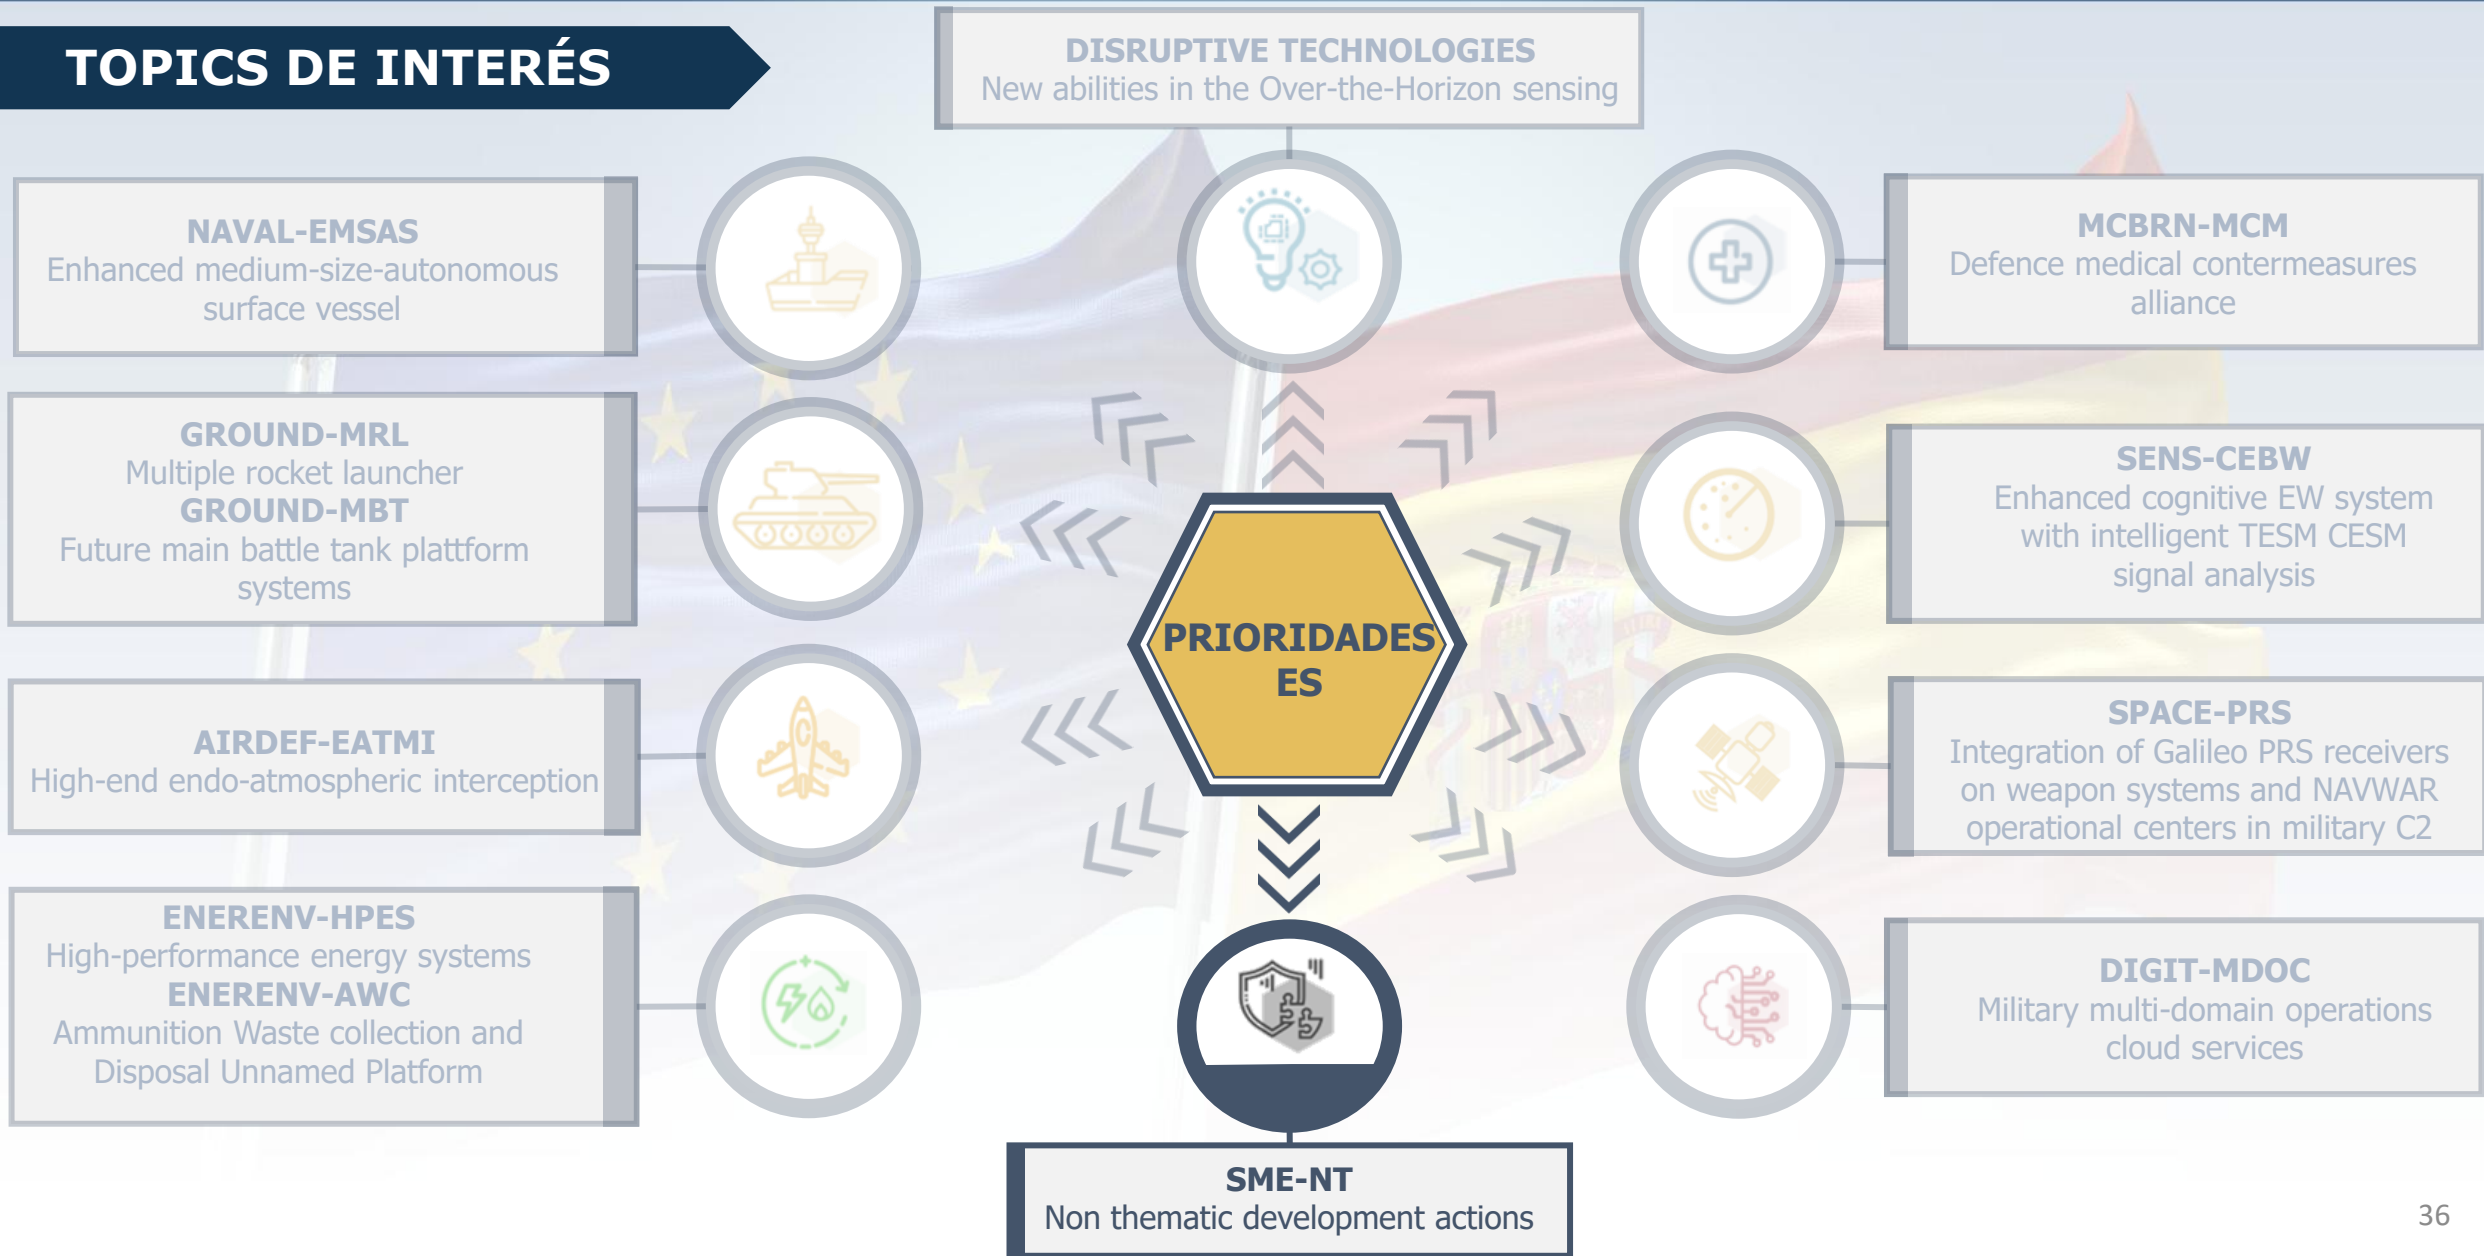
TOPICS DE INTERÉS

DISRUPTIVE TECHNOLOGIES
New abilities in the Over-the-Horizon sensing

NAVAL-EMSAS
Enhanced medium-size-autonomous surface vessel

GROUND-MRL
Multiple rocket launcher
GROUND-MBT
Future main battle tank plattform systems

AIRDEF-EATMI
High-end endo-atmospheric interception

ENERENV-HPES
High-performance energy systems
ENERENV-AWC
Ammunition Waste collection and Disposal Unnamed Platform

MCBRN-MCM
Defence medical contermeasures alliance

SENS-CEBW
Enhanced cognitive EW system with intelligent TESM CESM signal analysis

SPACE-PRS
Integration of Galileo PRS receivers on weapon systems and NAVWAR operational centers in military C2

DIGIT-MDOC
Military multi-domain operations cloud services

PRIORIDADES ES

SME-NT
Non thematic development actions

36